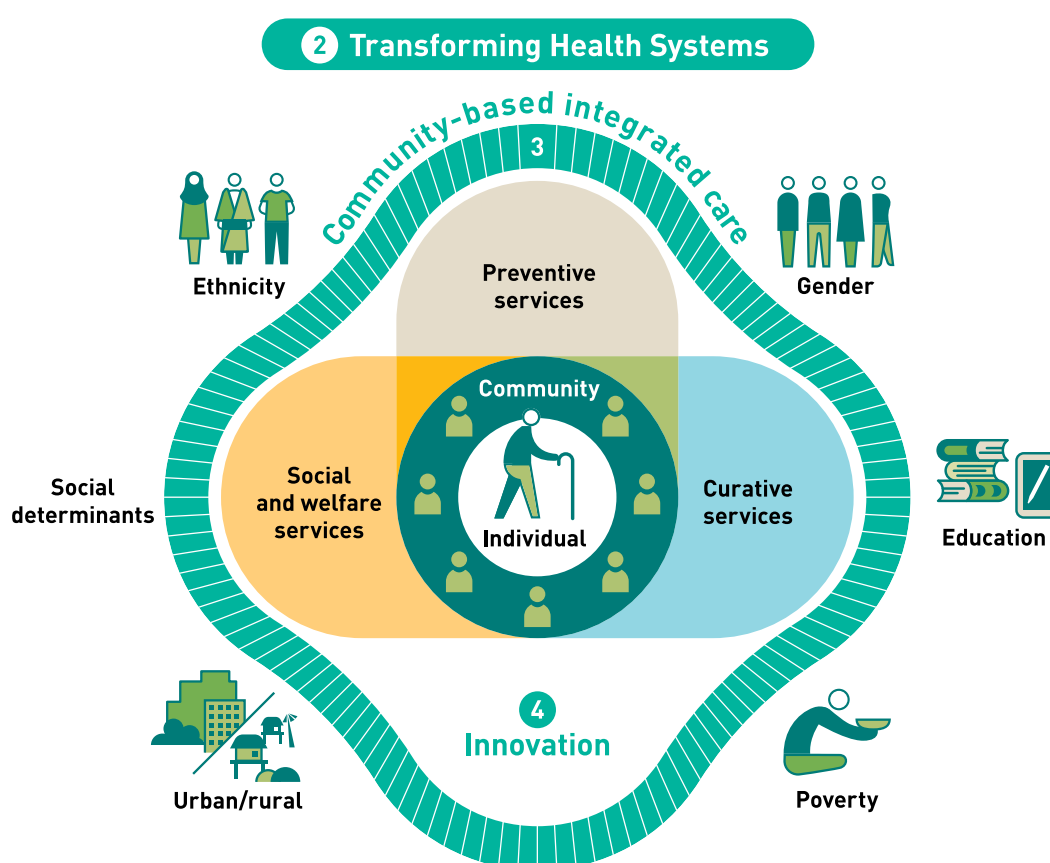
2 Transforming Health Systems

3 Community-based integrated care

Ethnicity

Gender

Preventive services

Community

Social and welfare services

Individual

Curative services

Social determinants

Education

4 Innovation

Urban/rural

Poverty